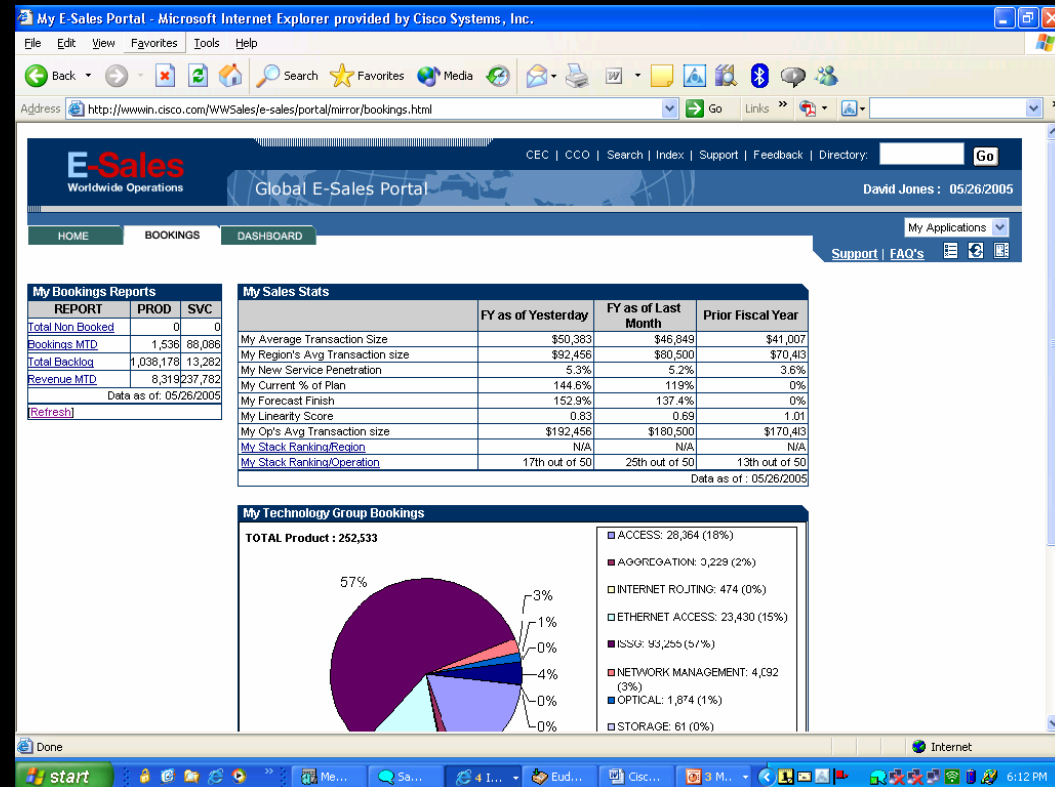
My E-Sales Portal - Microsoft Internet Explorer provided by Cisco Systems, Inc.

File Edit View Favorites Tools Help

Back Search Favorites Media

Address http://wwwin.cisco.com/WWSales/e-sales/portal/mirror/bookings.html Go Links

E-Sales Worldwide Operations

CEC | CCO | Search | Index | Support | Feedback | Directory: Go

Global E-Sales Portal

David Jones : 05/26/2005

HOME BOOKINGS DASHBOARD

My Applications

Support | FAQ's

My Bookings Reports

| REPORT | PROD | SVC |
|---|---|---|
| Total Non Booked | 0 | 0 |
| Bookings MTD | 1,536 | 88,086 |
| Total Backlog | 1,038,178 | 13,282 |
| Revenue MTD | 8,319 | 237,782 |

Data as of: 05/26/2005

[Refresh]

My Sales Stats

| | FY as of Yesterday | FY as of Last Month | Prior Fiscal Year |
|---|---|---|---|
| My Average Transaction Size | $50,383 | $46,849 | $41,007 |
| My Region's Avg Transaction size | $92,456 | $80,500 | $70,413 |
| My New Service Penetration | 5.3% | 5.2% | 3.6% |
| My Current % of Plan | 144.6% | 119% | 0% |
| My Forecast Finish | 152.9% | 137.4% | 0% |
| My Linearity Score | 0.83 | 0.69 | 1.01 |
| My Op's Avg Transaction size | $192,456 | $180,500 | $170,413 |
| My Stack Ranking/Region | N/A | N/A | N/A |
| My Stack Ranking/Operation | 17th out of 50 | 25th out of 50 | 13th out of 50 |

Data as of : 05/26/2005

My Technology Group Bookings

TOTAL Product : 252,533

57%

3%
1%
0%
4%
0%
0%

ACCESS: 28,364 (18%)
AGGREGATION: 5,229 (2%)
INTERNET ROUTING: 474 (0%)
ETHERNET ACCESS: 23,430 (15%)
ISSG: 93,255 (57%)
NETWORK MANAGEMENT: 4,092 (3%)
OPTICAL: 1,874 (1%)
STORAGE: 61 (0%)

Done

Internet

start Me... Sa... 4 I... Eud... Cisc... 3 M... 6:12 PM